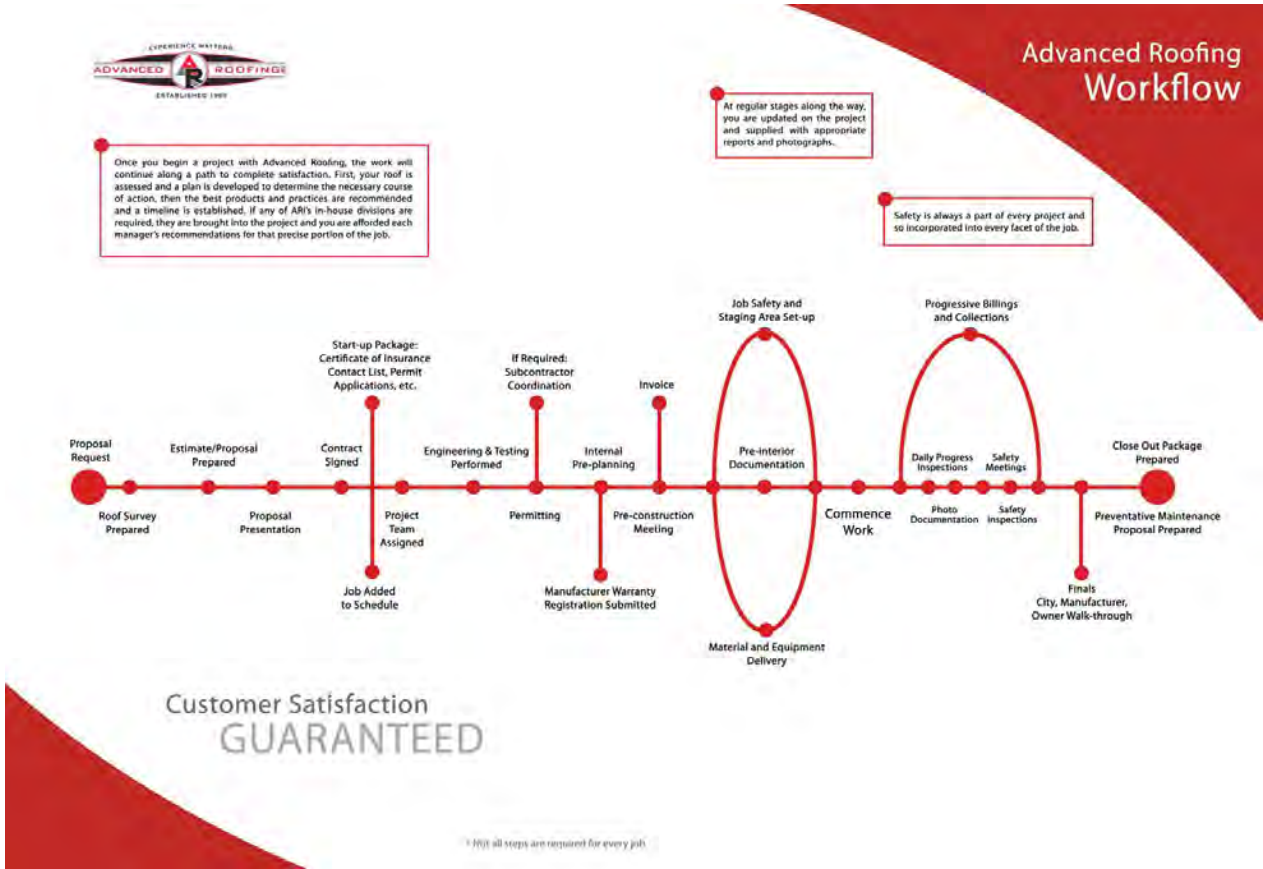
EXPERIENCE MATTERS
ADVANCED AR ROOFING
ESTABLISHED 1980

Advanced Roofing
Workflow

Once you begin a project with Advanced Roofing, the work will continue along a path to complete satisfaction. First, your roof is assessed and a plan is developed to determine the necessary course of action, then the best products and practices are recommended and a timeline is established. If any of ARI's in-house divisions are required, they are brought into the project and you are afforded each manager's recommendations for that precise portion of the job.

At regular stages along the way, you are updated on the project and supplied with appropriate reports and photographs.

Safety is always a part of every project and so incorporated into every facet of the job.

Proposal Request

Roof Survey Prepared

Estimate/Proposal Prepared

Proposal Presentation

Contract Signed

Start-up Package: Certificate of Insurance Contact List, Permit Applications, etc.

Job Added to Schedule

Project Team Assigned

Engineering & Testing Performed

If Required: Subcontractor Coordination

Permitting

Internal Pre-planning

Manufacturer Warranty Registration Submitted

Invoice

Pre-construction Meeting

Job Safety and Staging Area Set-up

Pre-interior Documentation

Material and Equipment Delivery

Commence Work

Progressive Billings and Collections

Daily Progress Inspections

Photo Documentation

Safety Meetings

Safety Inspections

Close Out Package Prepared

Preventative Maintenance Proposal Prepared

Finals City, Manufacturer, Owner Walk-through

Customer Satisfaction
GUARANTEED

* Not all steps are required for every job